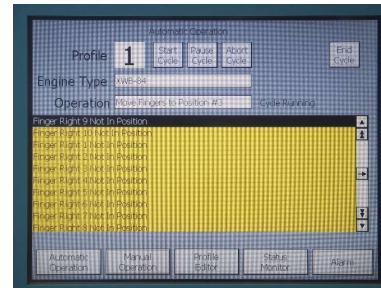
Automatic Operation

Profile 1 Start Cycle Pause Cycle Abort Cycle End Cycle

Engine Type XWB-84

Operation Move Fingers to Position #3 Cycle Running

Finger Right 9 Not In Position

Finger Right 10 Not In Position

Finger Right 1 Not In Position

Finger Right 2 Not In Position

Finger Right 3 Not In Position

Finger Right 4 Not In Position

Finger Right 5 Not In Position

Finger Right 6 Not In Position

Finger Right 7 Not In Position

Finger Right 8 Not In Position

Automatic Operation Manual Operation Profile Editor Status Monitor Alarms